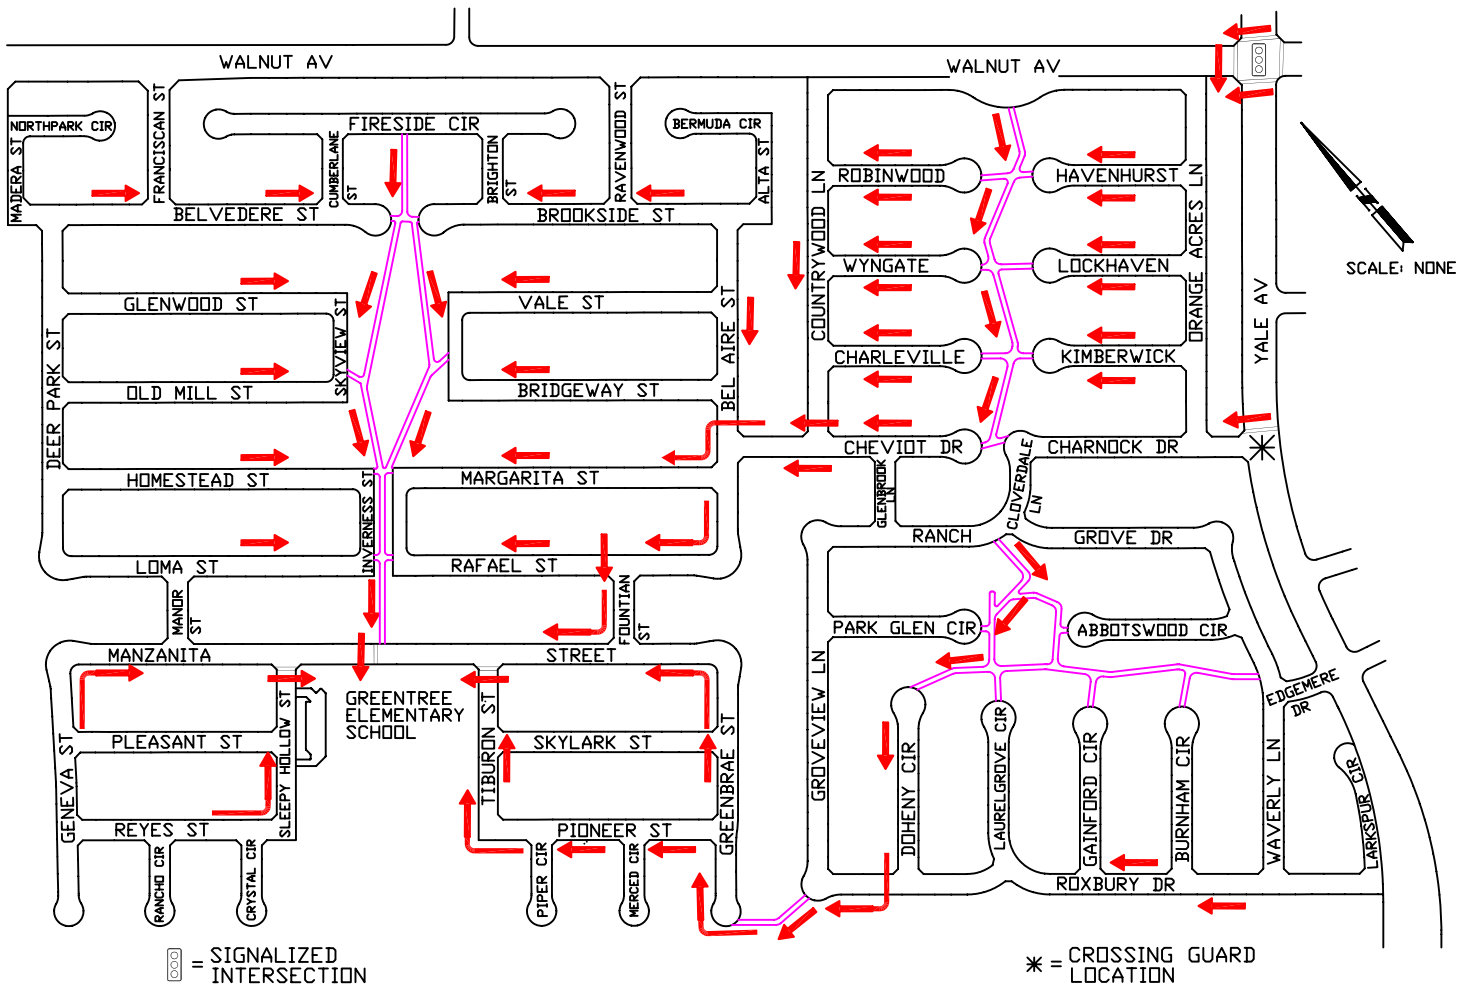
WALNUT AV
WALNUT AV
NORTHPARK CIR
MADERA ST
FRANCISCAN ST
FIRESIDE CIR
CUMBERLANE ST
BRIGHTON ST
RAVENWOOD ST
BERMUDA CIR
ALTA ST
BELVEDERE ST
BROOKSIDE ST
GLENWOOD ST
VALE ST
SKYVIEW ST
BEL AIRE ST
OLD MILL ST
BRIDGEWAY ST
DEER PARK ST
HOMESTEAD ST
MARGARITA ST
INVERNESS ST
LOMA ST
RAFAEL ST
MANOR ST
FOUNTIAN ST
MANZANITA
STREET
PLEASANT ST
GREENTREE ELEMENTARY SCHOOL
TIBURON ST
SKYLARK ST
GREENBRAE ST
GENEVA ST
SLEEPY HOLLOW ST
REYES ST
PIONEER ST
RANCHO CIR
CRYSTAL CIR
PIPER CIR
MERCED CIR
ROBINWOOD
HAVENHURST
COUNTRYWOOD LN
ORANGE ACRES LN
WYNGATE
LOCKHAVEN
CHARLEVILLE
KIMBERWICK
CHEVIOT DR
CHARNOCK DR
YALE AV
SCALE: NONE
GLENBROOK LN
CLOVERDALE LN
RANCH
GROVE DR
PARK GLEN CIR
ABBOTSWOOD CIR
GROVEVIEW LN
EDGEMERE DR
DOHENY CIR
LAURELGROVE CIR
GAINFORD CIR
BURNHAM CIR
WAVERLY LN
LARKSPUR CIR
ROXBURY DR
= SIGNALIZED INTERSECTION
✳ = CROSSING GUARD LOCATION